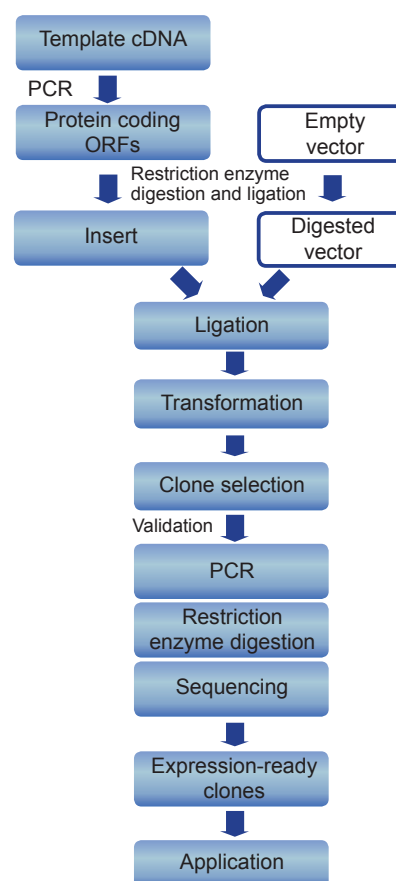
Template cDNA

PCR

Protein coding ORFs

Empty vector

Restriction enzyme digestion and ligation

Insert

Digested vector

Ligation

Transformation

Clone selection

Validation

PCR

Restriction enzyme digestion

Sequencing

Expression-ready clones

Application